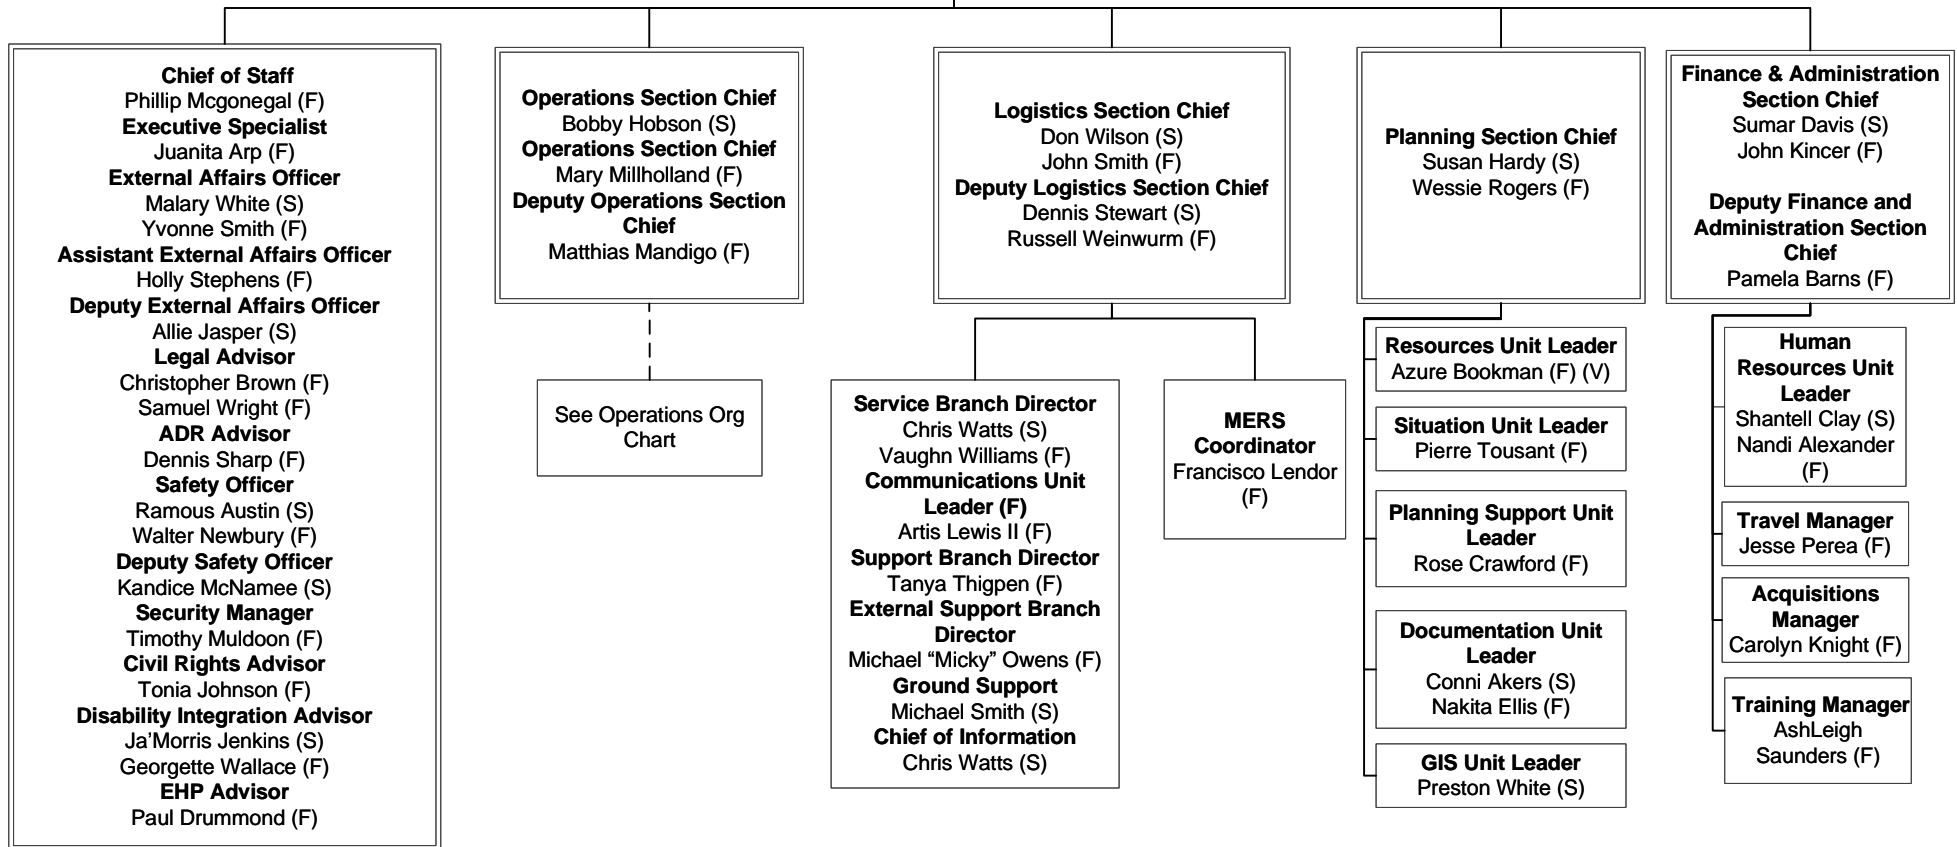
**Chief of Staff**
Phillip Mcgonegal (F)
**Executive Specialist**
Juanita Arp (F)
**External Affairs Officer**
Malary White (S)
Yvonne Smith (F)
**Assistant External Affairs Officer**
Holly Stephens (F)
**Deputy External Affairs Officer**
Allie Jasper (S)
**Legal Advisor**
Christopher Brown (F)
Samuel Wright (F)
**ADR Advisor**
Dennis Sharp (F)
**Safety Officer**
Ramous Austin (S)
Walter Newbury (F)
**Deputy Safety Officer**
Kandice McNamee (S)
**Security Manager**
Timothy Muldoon (F)
**Civil Rights Advisor**
Tonia Johnson (F)
**Disability Integration Advisor**
Ja'Morris Jenkins (S)
Georgette Wallace (F)
**EHP Advisor**
Paul Drummond (F)

**Operations Section Chief**
Bobby Hobson (S)
**Operations Section Chief**
Mary Millholland (F)
**Deputy Operations Section Chief**
Matthias Mandigo (F)

See Operations Org Chart

**Logistics Section Chief**
Don Wilson (S)
John Smith (F)
**Deputy Logistics Section Chief**
Dennis Stewart (S)
Russell Weinwurm (F)

**Service Branch Director**
Chris Watts (S)
Vaughn Williams (F)
**Communications Unit Leader (F)**
Artis Lewis II (F)
**Support Branch Director**
Tanya Thigpen (F)
**External Support Branch Director**
Michael "Micky" Owens (F)
**Ground Support**
Michael Smith (S)
**Chief of Information**
Chris Watts (S)

**MERS Coordinator**
Francisco Lendor (F)

**Planning Section Chief**
Susan Hardy (S)
Wessie Rogers (F)

**Resources Unit Leader**
Azure Bookman (F) (V)

**Situation Unit Leader**
Pierre Tousant (F)

**Planning Support Unit Leader**
Rose Crawford (F)

**Documentation Unit Leader**
Conni Akers (S)
Nakita Ellis (F)

**GIS Unit Leader**
Preston White (S)

**Finance & Administration Section Chief**
Sumar Davis (S)
John Kincer (F)

**Deputy Finance and Administration Section Chief**
Pamela Barns (F)

**Human Resources Unit Leader**
Shantell Clay (S)
Nandi Alexander (F)

**Travel Manager**
Jesse Perea (F)

**Acquisitions Manager**
Carolyn Knight (F)

**Training Manager**
AshLeigh Saunders (F)